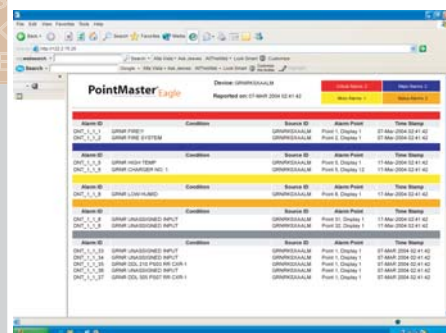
File Edit View Favorites Tools Help

PointMaster Eagle

Device: GRNRKSXAALM

Reported on: 07-MAR 2004 02:41:42

Critical Alarms: 2

Major Alarms: 2

Minor Alarms: 1

Status Alarms: 3

| Alarm ID | Condition | Source ID | Alarm Point | Time Stamp |
|---|---|---|---|---|
| DNT_1_1_1 | GRNR FIRE!!! | GRNRKSXAALM | Point 1, Display 1 | 07-Mar 2004 02:41:42 |
| DNT_1_1_2 | GRNR FIRE SYSTEM | GRNRKSXAALM | Point 2, Display 1 | 07-Mar 2004 02:41:42 |

| Alarm ID | Condition | Source ID | Alarm Point | Time Stamp |
|---|---|---|---|---|
| DNT_1_1_5 | GRNR HIGH TEMP | GRNRKSXAALM | Point 5, Display 1 | 17-Mar 2004 02:41:42 |
| DNT_1_1_6 | GRNR CHARGER NO. 1 | GRNRKSXAALM | Point 5, Display 12 | 17-Mar 2004 02:41:42 |

| Alarm ID | Condition | Source ID | Alarm Point | Time Stamp |
|---|---|---|---|---|
| DNT_1_1_8 | GRNR LOW HUMID | GRNRKSXAALM | Point 8, Display 1 | 07-Mar 2004 02:41:42 |

| Alarm ID | Condition | Source ID | Alarm Point | Time Stamp |
|---|---|---|---|---|
| DNT_1_1_8 | GRNR UNASSIGNED INPUT | GRNRKSXAALM | Point 31, Display 1 | 17-Mar 2004 02:41:42 |
| DNT_1_1_9 | GRNR UNASSIGNED INPUT | GRNRKSXAALM | Point 32, Display 1 | 17-Mar 2004 02:41:42 |

| Alarm ID | Condition | Source ID | Alarm Point | Time Stamp |
|---|---|---|---|---|
| DNT_1_1_33 | GRNR UNASSIGNED INPUT | GRNRKSXAALM | Point 1, Display 1 | 07-MAR 2004 02:41:42 |
| DNT_1_1_34 | GRNR UNASSIGNED INPUT | GRNRKSXAALM | Point 2, Display 1 | 07-MAR 2004 02:41:42 |
| DNT_1_1_35 | GRNR DDL 310 P500 RR CXR-1 | GRNRKSXAALM | Point 3, Display 1 | 07-MAR 2004 02:41:42 |
| DNT_1_1_36 | GRNR DDL 310 P500 RR CXR-1 | GRNRKSXAALM | Point 4, Display 1 | 07-MAR 2004 02:41:42 |
| DNT_1_1_37 | GRNR DDL 320 P507 RR CXR-1 | GRNRKSXAALM | Point 5, Display 1 | 07-MAR 2004 02:41:42 |